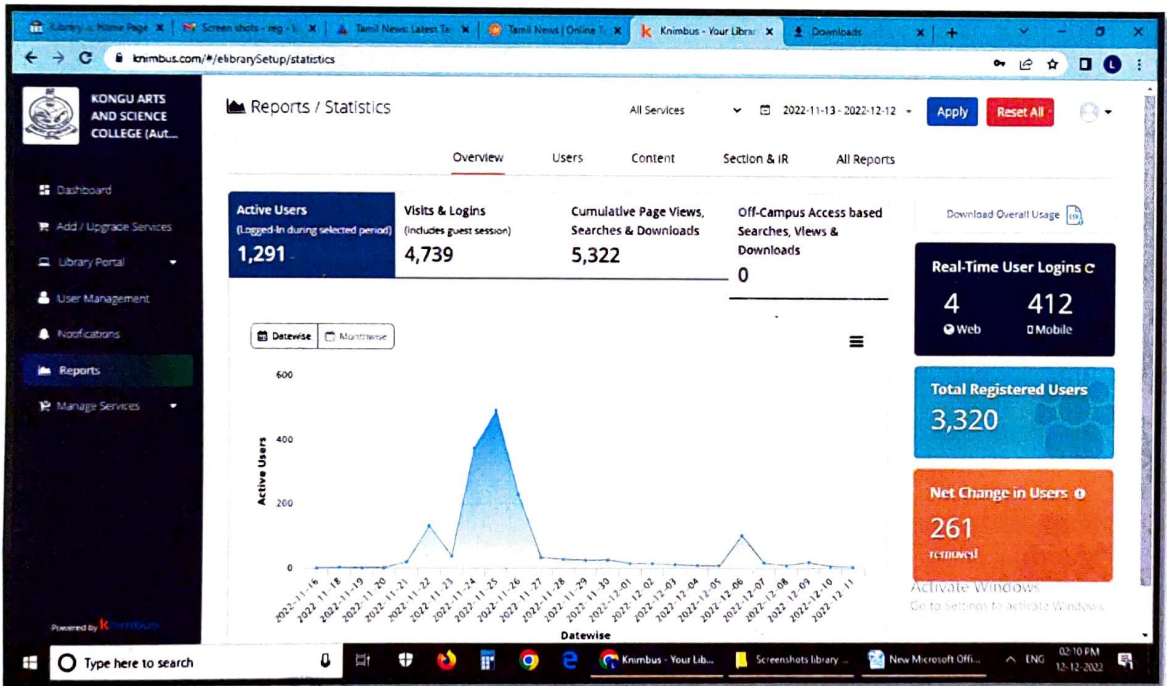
Library :: Home Page | Screen shots - reg | Tamil News: Latest Ta | Tamil News | Online T | Knimbus - Your Librar | Downloads

knimbus.com/#/elibrarySetup/statistics

KONGU ARTS AND SCIENCE COLLEGE (Aut...

Dashboard
Add / Upgrade Services
Library Portal
User Management
Notifications
Reports
Manage Services

Powered by Knimbus

Reports / Statistics

All Services

2022-11-13 - 2022-12-12

Apply

Reset All

Overview Users Content Section & IR All Reports

Active Users (Logged-in during selected period) 1,291

Visits & Logins (includes guest session) 4,739

Cumulative Page Views, Searches & Downloads 5,322

Off-Campus Access based Searches, Views & Downloads 0

Download Overall Usage

Real-Time User Logins
4 Web
412 Mobile

Total Registered Users
3,320

Net Change in Users
261
removed

Datewise Monthwise

600
400
200
0

Active Users

2022-11-16 2022-11-18 2022-11-19 2022-11-20 2022-11-21 2022-11-22 2022-11-23 2022-11-24 2022-11-25 2022-11-26 2022-11-27 2022-11-28 2022-11-29 2022-11-30 2022-12-01 2022-12-02 2022-12-03 2022-12-04 2022-12-05 2022-12-06 2022-12-07 2022-12-08 2022-12-09 2022-12-10 2022-12-11

Datewise

Activate Windows
Go to Settings to activate Windows.

Type here to search

Knimbus - Your Lib... Screenshots library ... New Microsoft Offi...

ENG 02:10 PM 12-12-2022